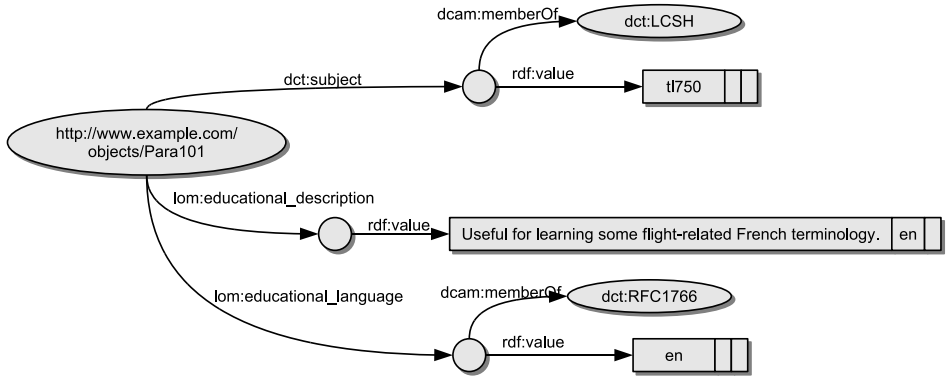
dcam:memberOf
dct:LCSH
dct:subject
rdf:value
tl750
http://www.example.com/objects/Para101
lom:educational_description
rdf:value
Useful for learning some flight-related French terminology.
en
lom:educational_language
dcam:memberOf
dct:RFC1766
rdf:value
en